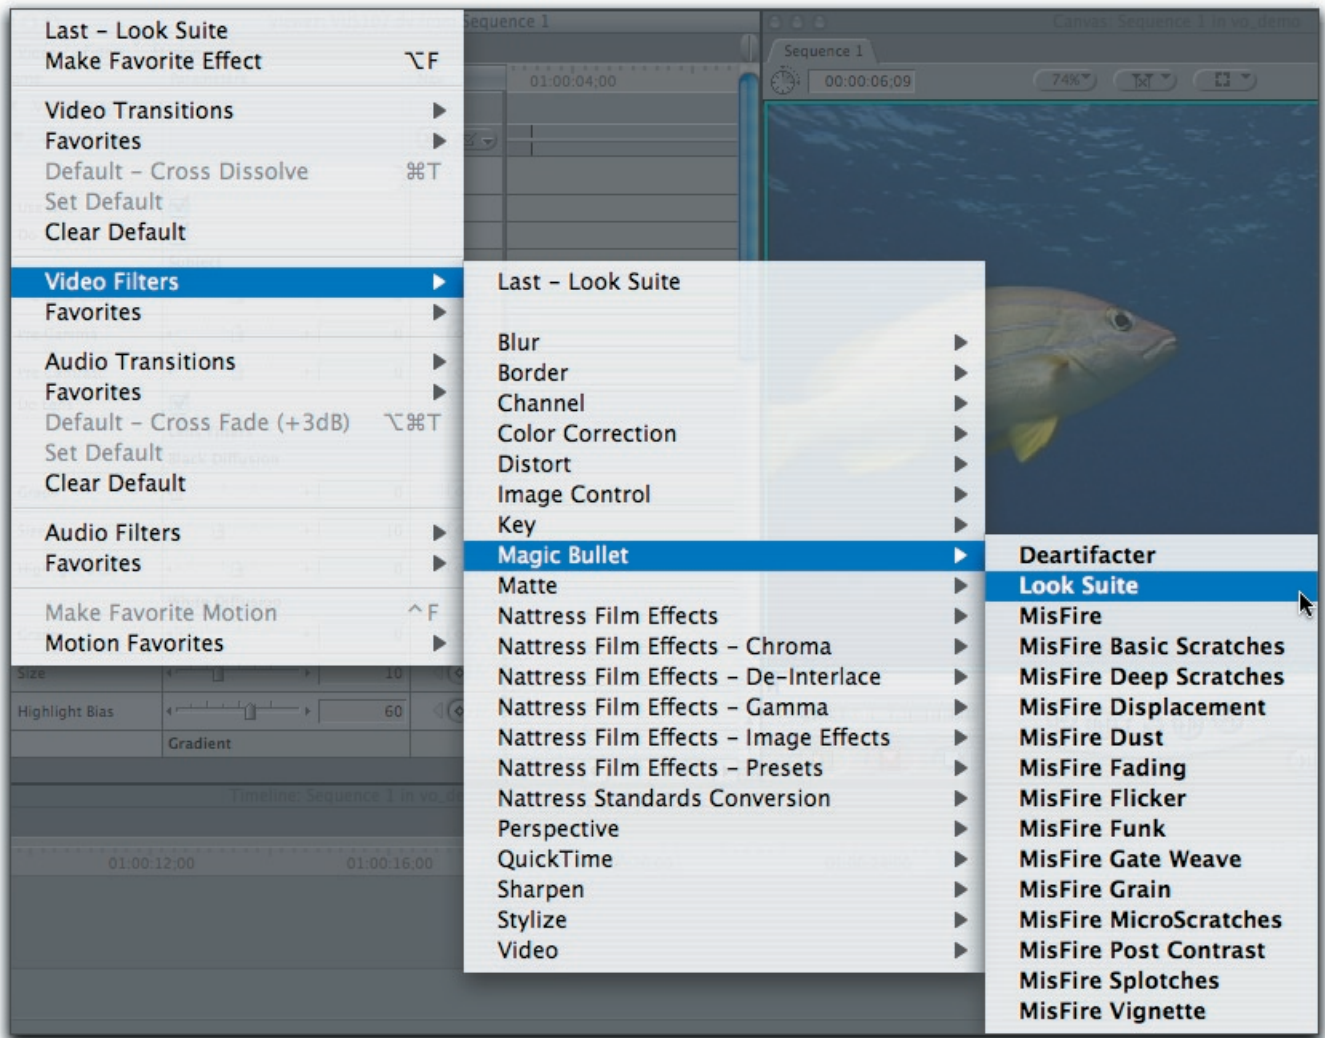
Last – Look Suite
Make Favorite Effect ⌥F

Video Transitions
Favorites
Default – Cross Dissolve ⌘T
Set Default
Clear Default

Video Filters
Favorites

Audio Transitions
Favorites
Default – Cross Fade (+3dB) ⌥⌘T
Set Default
Clear Default

Audio Filters
Favorites

Make Favorite Motion ^F
Motion Favorites

Last – Look Suite

Blur
Border
Channel
Color Correction
Distort
Image Control
Key
Magic Bullet
Matte
Nattress Film Effects
Nattress Film Effects – Chroma
Nattress Film Effects – De-Interlace
Nattress Film Effects – Gamma
Nattress Film Effects – Image Effects
Nattress Film Effects – Presets
Nattress Standards Conversion
Perspective
QuickTime
Sharpen
Stylize
Video

Deartifacter
Look Suite
MisFire
MisFire Basic Scratches
MisFire Deep Scratches
MisFire Displacement
MisFire Dust
MisFire Fading
MisFire Flicker
MisFire Funk
MisFire Gate Weave
MisFire Grain
MisFire MicroScratches
MisFire Post Contrast
MisFire Splotches
MisFire Vignette

Sequence 1
01:00:04:00
Sequence 1
00:00:06:09
74%
Size
10
Highlight Bias
60
Gradient
Timeline: Sequence 1 in vo_de
01:00:12:00
01:00:16:00